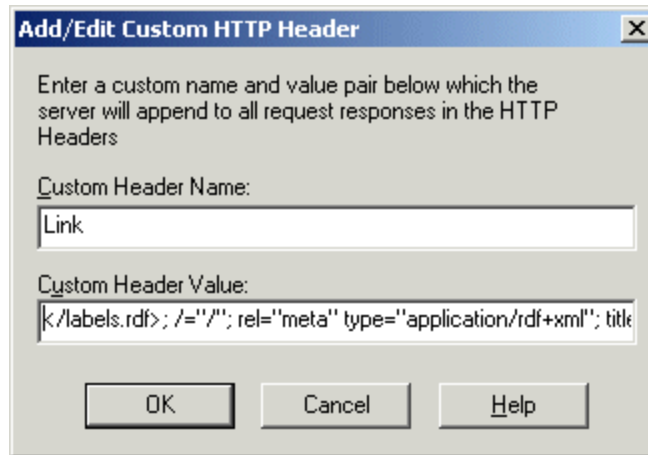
Add/Edit Custom HTTP Header

Enter a custom name and value pair below which the server will append to all request responses in the HTTP Headers

Custom Header Name:

Link

Custom Header Value:

k/labels.rdf>; /="/"; rel="meta" type="application/rdf+xml"; title

OK

Cancel

Help